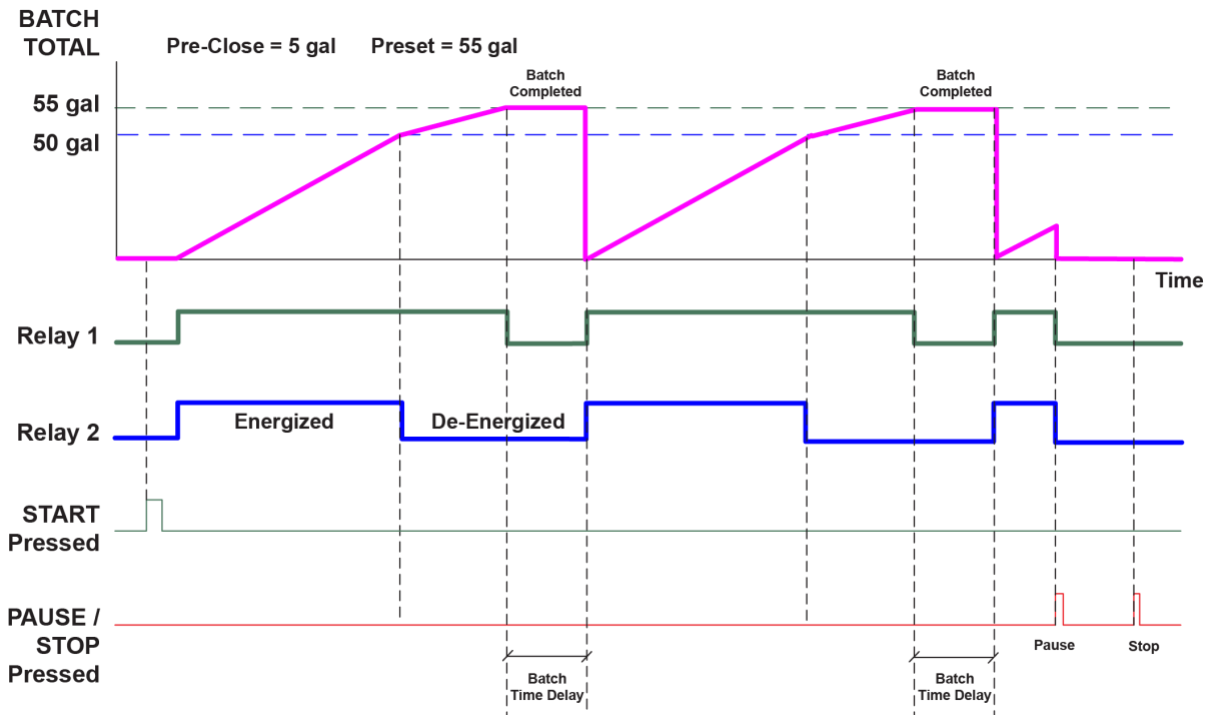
BATCH TOTAL

Pre-Close = 5 gal

Preset = 55 gal

Batch Completed

Batch Completed

55 gal

50 gal

Time

Relay 1

Relay 2

Energized

De-Energized

START Pressed

PAUSE / STOP Pressed

Pause

Stop

Batch Time Delay

Batch Time Delay